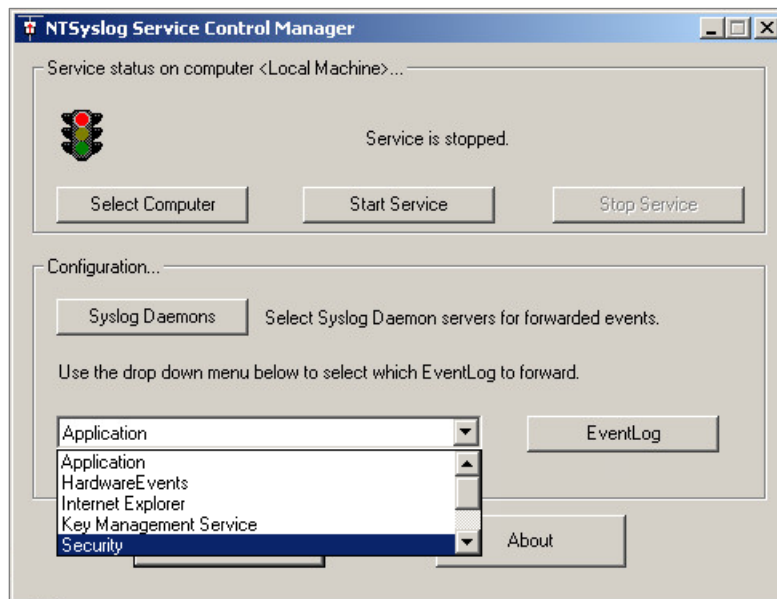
NTSyslog Service Control Manager

Service status on computer <Local Machine>...

Service is stopped.

Select Computer

Start Service

Stop Service

Configuration...

Syslog Daemons

Select Syslog Daemon servers for forwarded events.

Use the drop down menu below to select which EventLog to forward.

Application

EventLog

Application
HardwareEvents
Internet Explorer
Key Management Service
Security

About